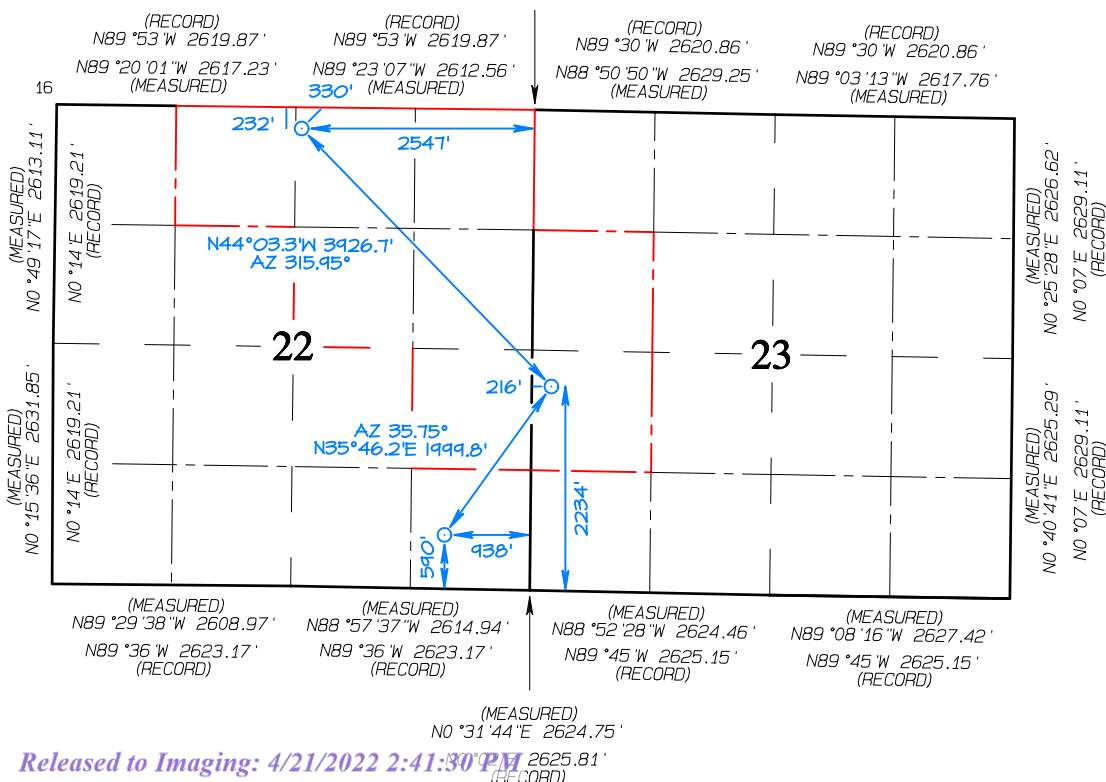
(RECORD)
N89 °53 'W 2619.87 '

N89 °20 '01 "W 2617.23 '
(MEASURED)

(RECORD)
N89 °53 'W 2619.87 '

N89 °23 '07 "W 2612.56 '
(MEASURED)

(RECORD)
N89 °30 'W 2620.86 '

N88 °50 '50 "W 2629.25 '
(MEASURED)

(RECORD)
N89 °30 'W 2620.86 '

N89 °03 '13 "W 2617.76 '
(MEASURED)

16

330'

232'

2547'

(MEASURED)
N0 °49 '17 "E 2613.11 '

N0 °14 'E 2619.21 '
(RECORD)

N44°03.3'W 3926.7'
AZ 315.95°

(MEASURED)
N0 °25 '28 "E 2626.62 '

N0 °07 'E 2629.11 '
(RECORD)

22

23

216'

(MEASURED)
N0 °15 '36 "E 2631.85 '

N0 °14 'E 2619.21 '
(RECORD)

AZ 35.75°
N35°46.2'E 1999.8'

(MEASURED)
N0 °40 '41 "E 2625.29 '

N0 °07 'E 2629.11 '
(RECORD)

2234'

590'

938'

(MEASURED)
N89 °29 '38 "W 2608.97 '

N89 °36 'W 2623.17 '
(RECORD)

(MEASURED)
N88 °57 '37 "W 2614.94 '

N89 °36 'W 2623.17 '
(RECORD)

(MEASURED)
N88 °52 '28 "W 2624.46 '

N89 °45 'W 2625.15 '
(RECORD)

(MEASURED)
N89 °08 '16 "W 2627.42 '

N89 °45 'W 2625.15 '
(RECORD)

(MEASURED)
N0 °31 '44 "E 2624.75 '

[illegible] 2625.81 '
(RECORD)

Released to Imaging: 4/21/2022 2:41:30 PM